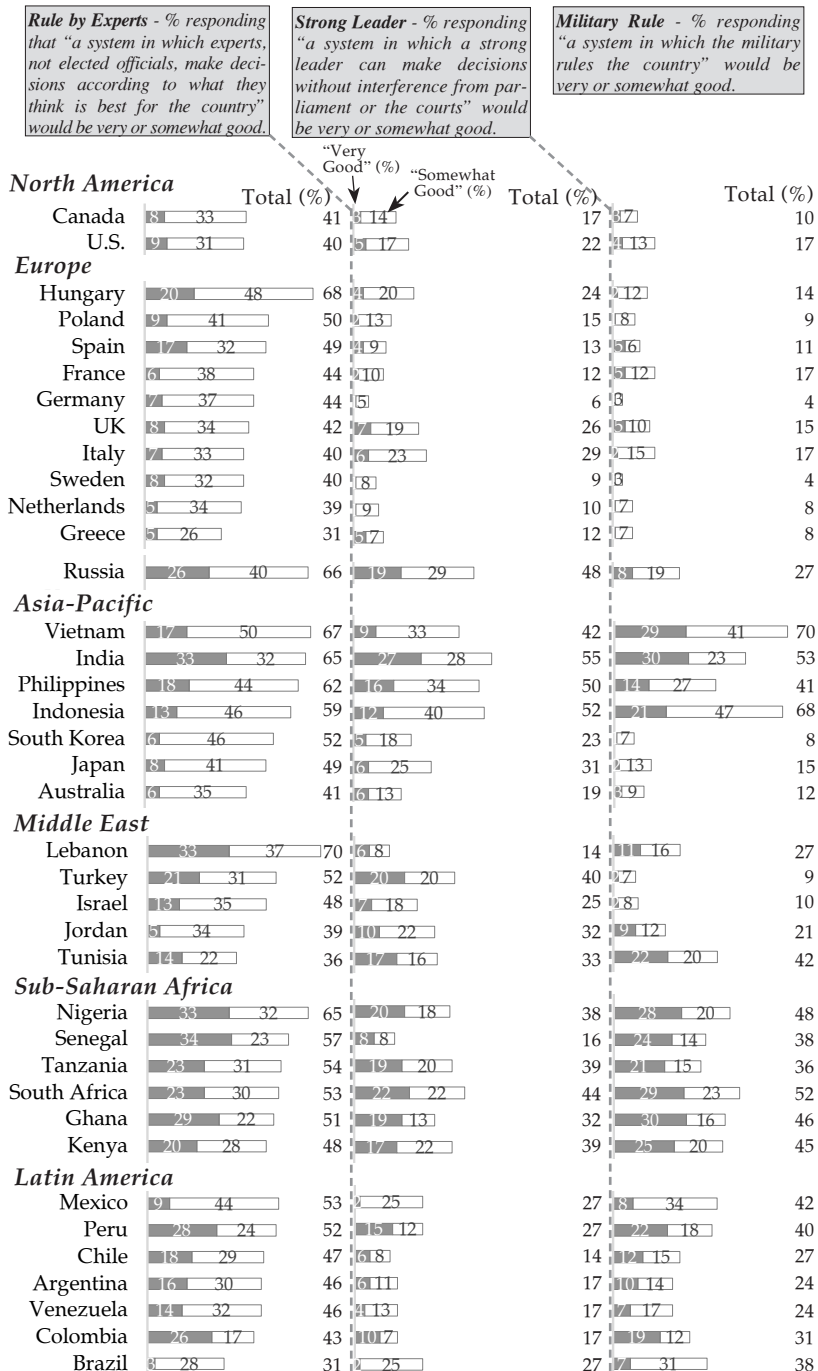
**Rule by Experts** - % responding that "a system in which experts, not elected officials, make decisions according to what they think is best for the country" would be very or somewhat good.

**Strong Leader** - % responding "a system in which a strong leader can make decisions without interference from parliament or the courts" would be very or somewhat good.

**Military Rule** - % responding "a system in which the military rules the country" would be very or somewhat good.

"Very Good" (%)
"Somewhat Good" (%)

| | Experts | Total (%) | Strong Leader | Total (%) | Military | Total (%) |
|---|---|---|---|---|---|---|
| **North America** | | | | | | |
| Canada | 8 33 | 41 | 3 14 | 17 | 3 7 | 10 |
| U.S. | 9 31 | 40 | 5 17 | 22 | 4 13 | 17 |
| **Europe** | | | | | | |
| Hungary | 20 48 | 68 | 4 20 | 24 | 2 12 | 14 |
| Poland | 9 41 | 50 | 2 13 | 15 | 8 | 9 |
| Spain | 17 32 | 49 | 4 9 | 13 | 5 6 | 11 |
| France | 6 38 | 44 | 2 10 | 12 | 5 12 | 17 |
| Germany | 7 37 | 44 | 5 | 6 | 3 | 4 |
| UK | 8 34 | 42 | 7 19 | 26 | 5 10 | 15 |
| Italy | 7 33 | 40 | 6 23 | 29 | 2 15 | 17 |
| Sweden | 8 32 | 40 | 8 | 9 | 3 | 4 |
| Netherlands | 5 34 | 39 | 9 | 10 | 7 | 8 |
| Greece | 5 26 | 31 | 5 7 | 12 | 7 | 8 |
| Russia | 26 40 | 66 | 19 29 | 48 | 8 19 | 27 |
| **Asia-Pacific** | | | | | | |
| Vietnam | 17 50 | 67 | 9 33 | 42 | 29 41 | 70 |
| India | 33 32 | 65 | 27 28 | 55 | 30 23 | 53 |
| Philippines | 18 44 | 62 | 16 34 | 50 | 14 27 | 41 |
| Indonesia | 13 46 | 59 | 12 40 | 52 | 21 47 | 68 |
| South Korea | 6 46 | 52 | 5 18 | 23 | 7 | 8 |
| Japan | 8 41 | 49 | 6 25 | 31 | 2 13 | 15 |
| Australia | 6 35 | 41 | 6 13 | 19 | 3 9 | 12 |
| **Middle East** | | | | | | |
| Lebanon | 33 37 | 70 | 6 8 | 14 | 11 16 | 27 |
| Turkey | 21 31 | 52 | 20 20 | 40 | 7 | 9 |
| Israel | 13 35 | 48 | 7 18 | 25 | 8 | 10 |
| Jordan | 5 34 | 39 | 10 22 | 32 | 9 12 | 21 |
| Tunisia | 14 22 | 36 | 17 16 | 33 | 22 20 | 42 |
| **Sub-Saharan Africa** | | | | | | |
| Nigeria | 33 32 | 65 | 20 18 | 38 | 28 20 | 48 |
| Senegal | 34 23 | 57 | 8 8 | 16 | 24 14 | 38 |
| Tanzania | 23 31 | 54 | 19 20 | 39 | 21 15 | 36 |
| South Africa | 23 30 | 53 | 22 22 | 44 | 29 23 | 52 |
| Ghana | 29 22 | 51 | 19 13 | 32 | 30 16 | 46 |
| Kenya | 20 28 | 48 | 17 22 | 39 | 25 20 | 45 |
| **Latin America** | | | | | | |
| Mexico | 9 44 | 53 | 2 25 | 27 | 8 34 | 42 |
| Peru | 28 24 | 52 | 15 12 | 27 | 22 18 | 40 |
| Chile | 18 29 | 47 | 6 8 | 14 | 12 15 | 27 |
| Argentina | 16 30 | 46 | 6 11 | 17 | 10 14 | 24 |
| Venezuela | 14 32 | 46 | 4 13 | 17 | 7 17 | 24 |
| Colombia | 26 17 | 43 | 10 7 | 17 | 19 12 | 31 |
| Brazil | 3 28 | 31 | 2 25 | 27 | 7 31 | 38 |